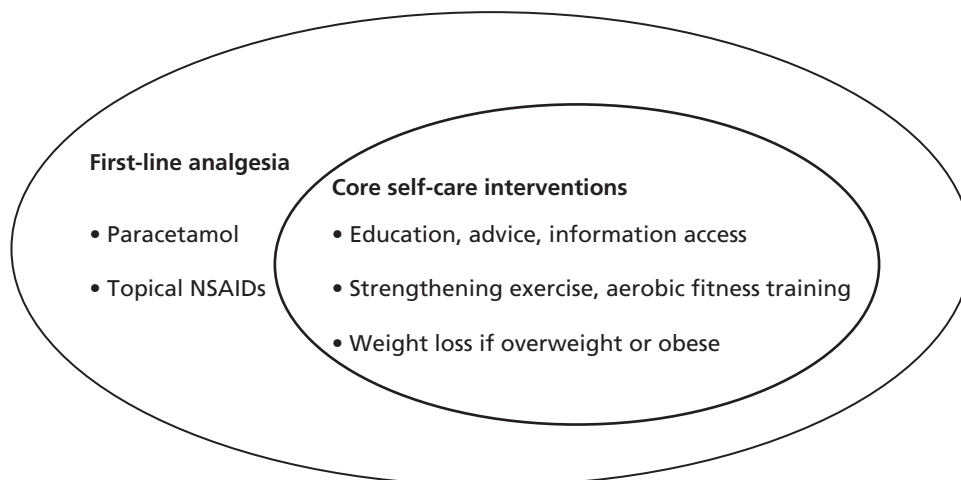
First-line analgesia

• Paracetamol

• Topical NSAIDs

Core self-care interventions

• Education, advice, information access

• Strengthening exercise, aerobic fitness training

• Weight loss if overweight or obese